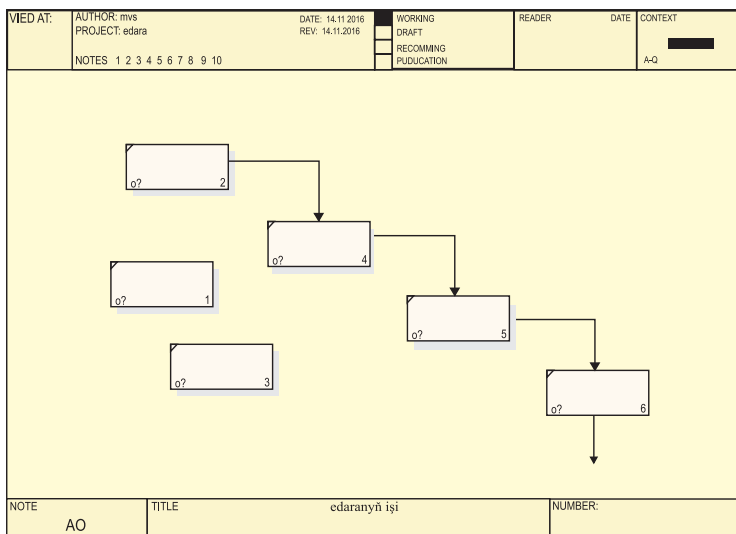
| VIED AT: | AUTHOR: mvs<br>PROJECT: edara<br><br>NOTES 1 2 3 4 5 6 7 8 9 10 | DATE: 14.11.2016<br>REV: 14.11.2016 | WORKING<br>DRAFT<br>RECOMMING<br>PUDUCATION | READER | DATE | CONTEXT<br><br>A-Q |
|---|---|---|---|---|---|---|

o? 2

o? 4

o? 1

o? 5

o? 3

o? 6

| NOTE<br>AO | TITLE<br>edaranyň işi | NUMBER: |
|---|---|---|